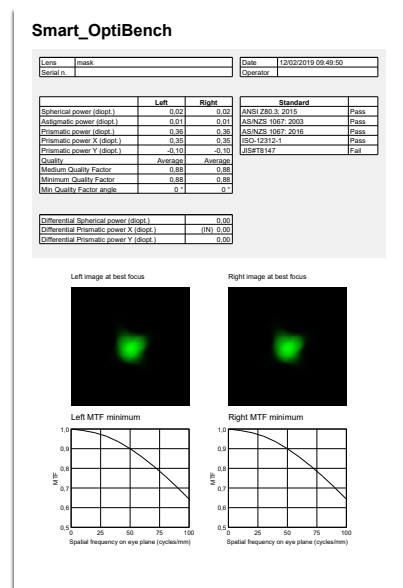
Smart_OptiBench

| Lens | mask |
|---|---|
| Serial n. | |

| Date | 12/02/2019 09:49:50 |
|---|---|
| Operator | |

| | Left | Right |
|---|---|---|
| Spherical power (diopt.) | 0,02 | 0,02 |
| Astigmatic power (diopt.) | 0,01 | 0,01 |
| Prismatic power (diopt.) | 0,36 | 0,36 |
| Prismatic power X (diopt.) | 0,35 | 0,35 |
| Prismatic power Y (diopt.) | -0,10 | -0,10 |
| Quality | Average | Average |
| Medium Quality Factor | 0,88 | 0,88 |
| Minimum Quality Factor | 0,88 | 0,88 |
| Min Quality Factor angle | 0 ° | 0 ° |

| Standard | |
|---|---|
| ANSI Z80.3: 2015 | Pass |
| AS/NZS 1067: 2003 | Pass |
| AS/NZS 1067: 2016 | Pass |
| ISO-12312-1 | Pass |
| JIS#T8147 | Fail |

| Differential Spherical power (diopt.) | 0,00 |
|---|---|
| Differential Prismatic power X (diopt.) | (IN) 0,00 |
| Differential Prismatic power Y (diopt.) | 0,00 |

Left image at best focus

Right image at best focus

Left MTF minimum

1,0
0,9
0,8
0,7
0,6
0,5
MTF
0 25 50 75 100
Spatial frequency on eye plane (cycles/mm)

Right MTF minimum

1,0
0,9
0,8
0,7
0,6
0,5
MTF
0 25 50 75 100
Spatial frequency on eye plane (cycles/mm)